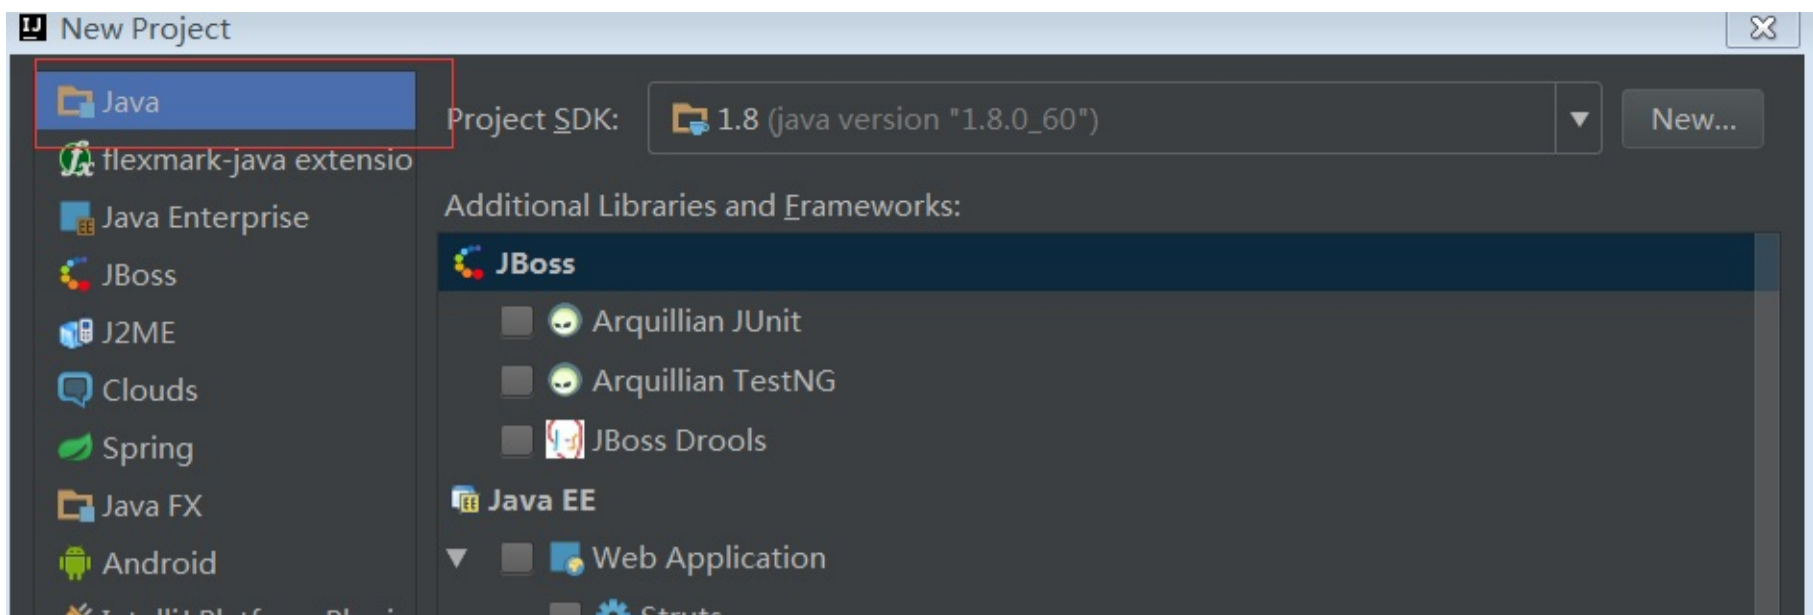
New Project

Java
flexmark-java extensio
Java Enterprise
JBoss
J2ME
Clouds
Spring
Java FX
Android
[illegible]

Project SDK: 1.8 (java version "1.8.0_60") New...

Additional Libraries and Frameworks:

JBoss
Arquillian JUnit
Arquillian TestNG
JBoss Drools
Java EE
Web Application
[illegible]